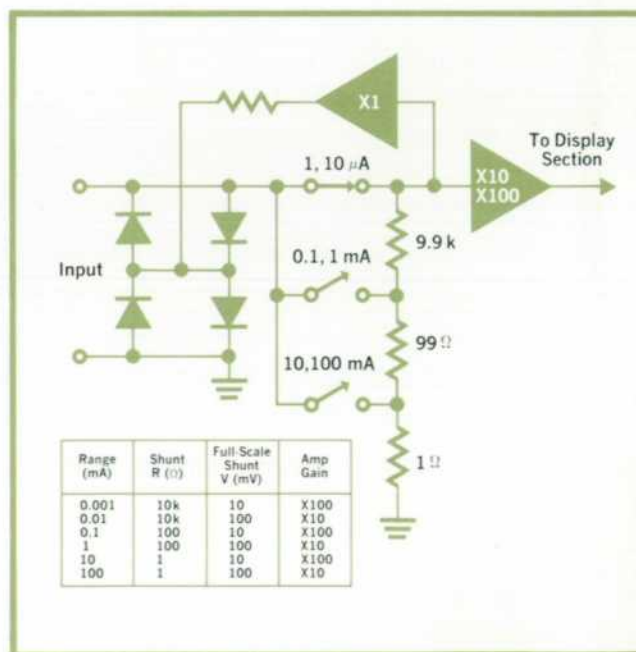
X1

To Display Section

1, 10 $\mu$A

X10
X100

9.9 k

Input

0.1, 1 mA

99 $\Omega$

10,100 mA

1 $\Omega$

| Range (mA) | Shunt R ($\Omega$) | Full-Scale Shunt V (mV) | Amp Gain |
|---|---|---|---|
| 0.001 | 10k | 10 | X100 |
| 0.01 | 10k | 100 | X10 |
| 0.1 | 100 | 10 | X100 |
| 1 | 100 | 100 | X10 |
| 10 | 1 | 10 | X100 |
| 100 | 1 | 100 | X10 |